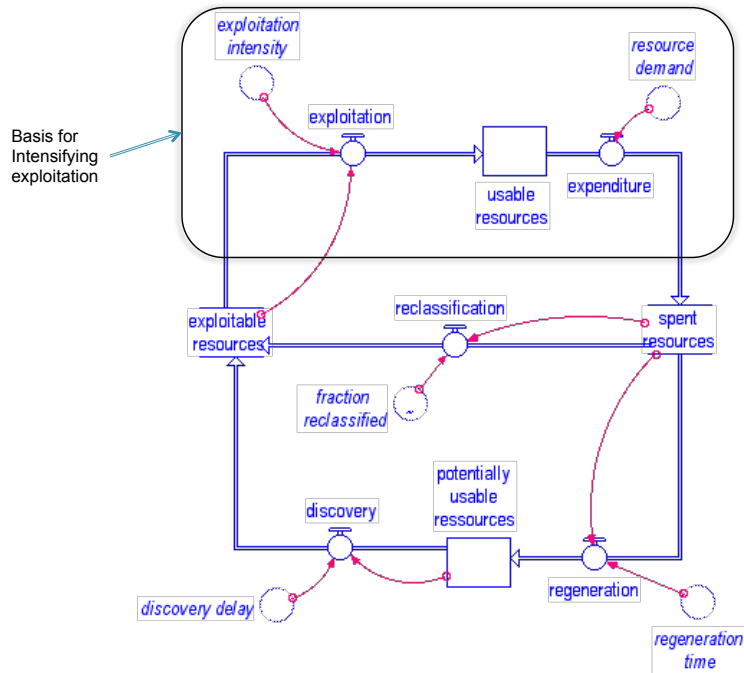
exploitation intensity

resource demand

Basis for Intensifying exploitation

exploitation

usable resources

expenditure

exploitable resources

reclassification

spent resources

fraction reclassified

potentially usable ressources

discovery

regeneration

discovery delay

regeneration time